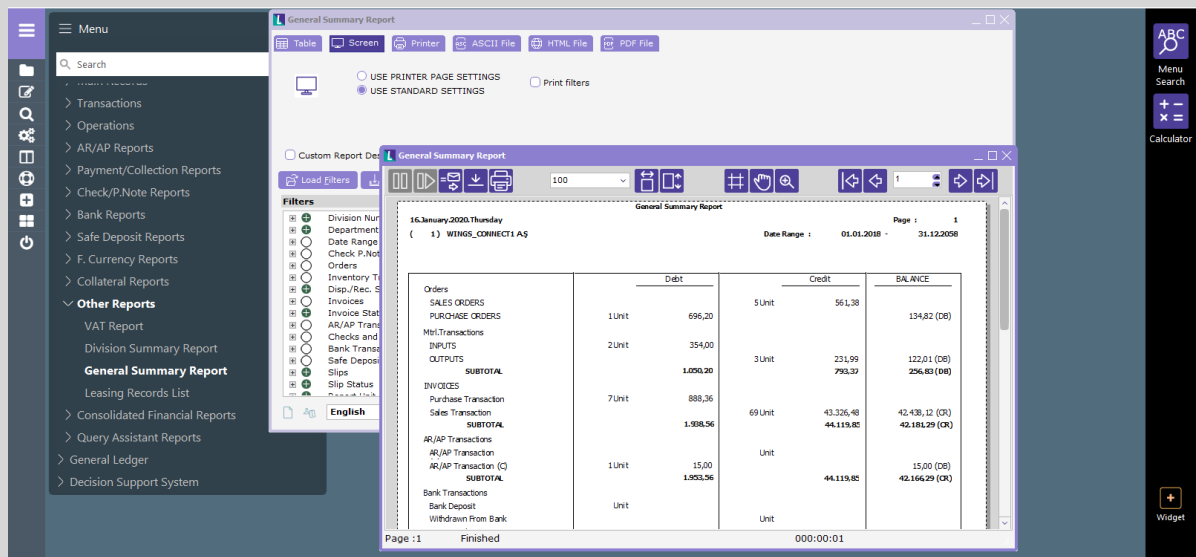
Menu

Search

Transactions
Operations
AR/AP Reports
Payment/Collection Reports
Check/P.Note Reports
Bank Reports
Safe Deposit Reports
F. Currency Reports
Collateral Reports
Other Reports
VAT Report
Division Summary Report
General Summary Report
Leasing Records List
Consolidated Financial Reports
Query Assistant Reports
General Ledger
Decision Support System

General Summary Report

Table Screen Printer ASCII File HTML File PDF File

USE PRINTER PAGE SETTINGS
USE STANDARD SETTINGS
Print filters

Custom Report Des

Load Filters

Filters
Division Nu
Department
Date Range
Check P.No
Orders
Inventory T
Disp./Rec. S
Invoices
Invoice Stat
Checks and
AR/AP Trans
Bank Transa
Safe Deposi
Slips
Slip Status

English

General Summary Report

100

1

General Summary Report
16.January.2020.Thursday
Page : 1
( 1) WINGS_CONNECT1 AŞ
Date Range : 01.01.2018 - 31.12.2058

| | | Debt | | Credit | BALANCE |
|---|---|---|---|---|---|
| Orders | | | | | |
| SALES ORDERS | | | 5 Unit | 561,38 | |
| PURCHASE ORDERS | 1 Unit | 696,20 | | | 134,82 (DB) |
| Mtrl.Transactions | | | | | |
| INPUTS | 2 Unit | 354,00 | | | |
| OUTPUTS | | | 3 Unit | 231,99 | 122,01 (DB) |
| SUBTOTAL | | 1.050,20 | | 793,37 | 256,83 (DB) |
| INVOICES | | | | | |
| Purchase Transaction | 7 Unit | 888,36 | | | |
| Sales Transaction | | | 69 Unit | 43.326,48 | 42.438,12 (CR) |
| SUBTOTAL | | 1.938,56 | | 44.119,85 | 42.181,29 (CR) |
| AR/AP Transactions | | | | | |
| AR/AP Transaction | | | Unit | | |
| AR/AP Transaction (C) | 1 Unit | 15,00 | | | 15,00 (DB) |
| SUBTOTAL | | 1.953,56 | | 44.119,85 | 42.166,29 (CR) |
| Bank Transactions | | | | | |
| Bank Deposit | Unit | | | | |
| Withdrawn From Bank | | | Unit | | |

Page :1 Finished 00:00:01

Menu Search
Calculator
Widget